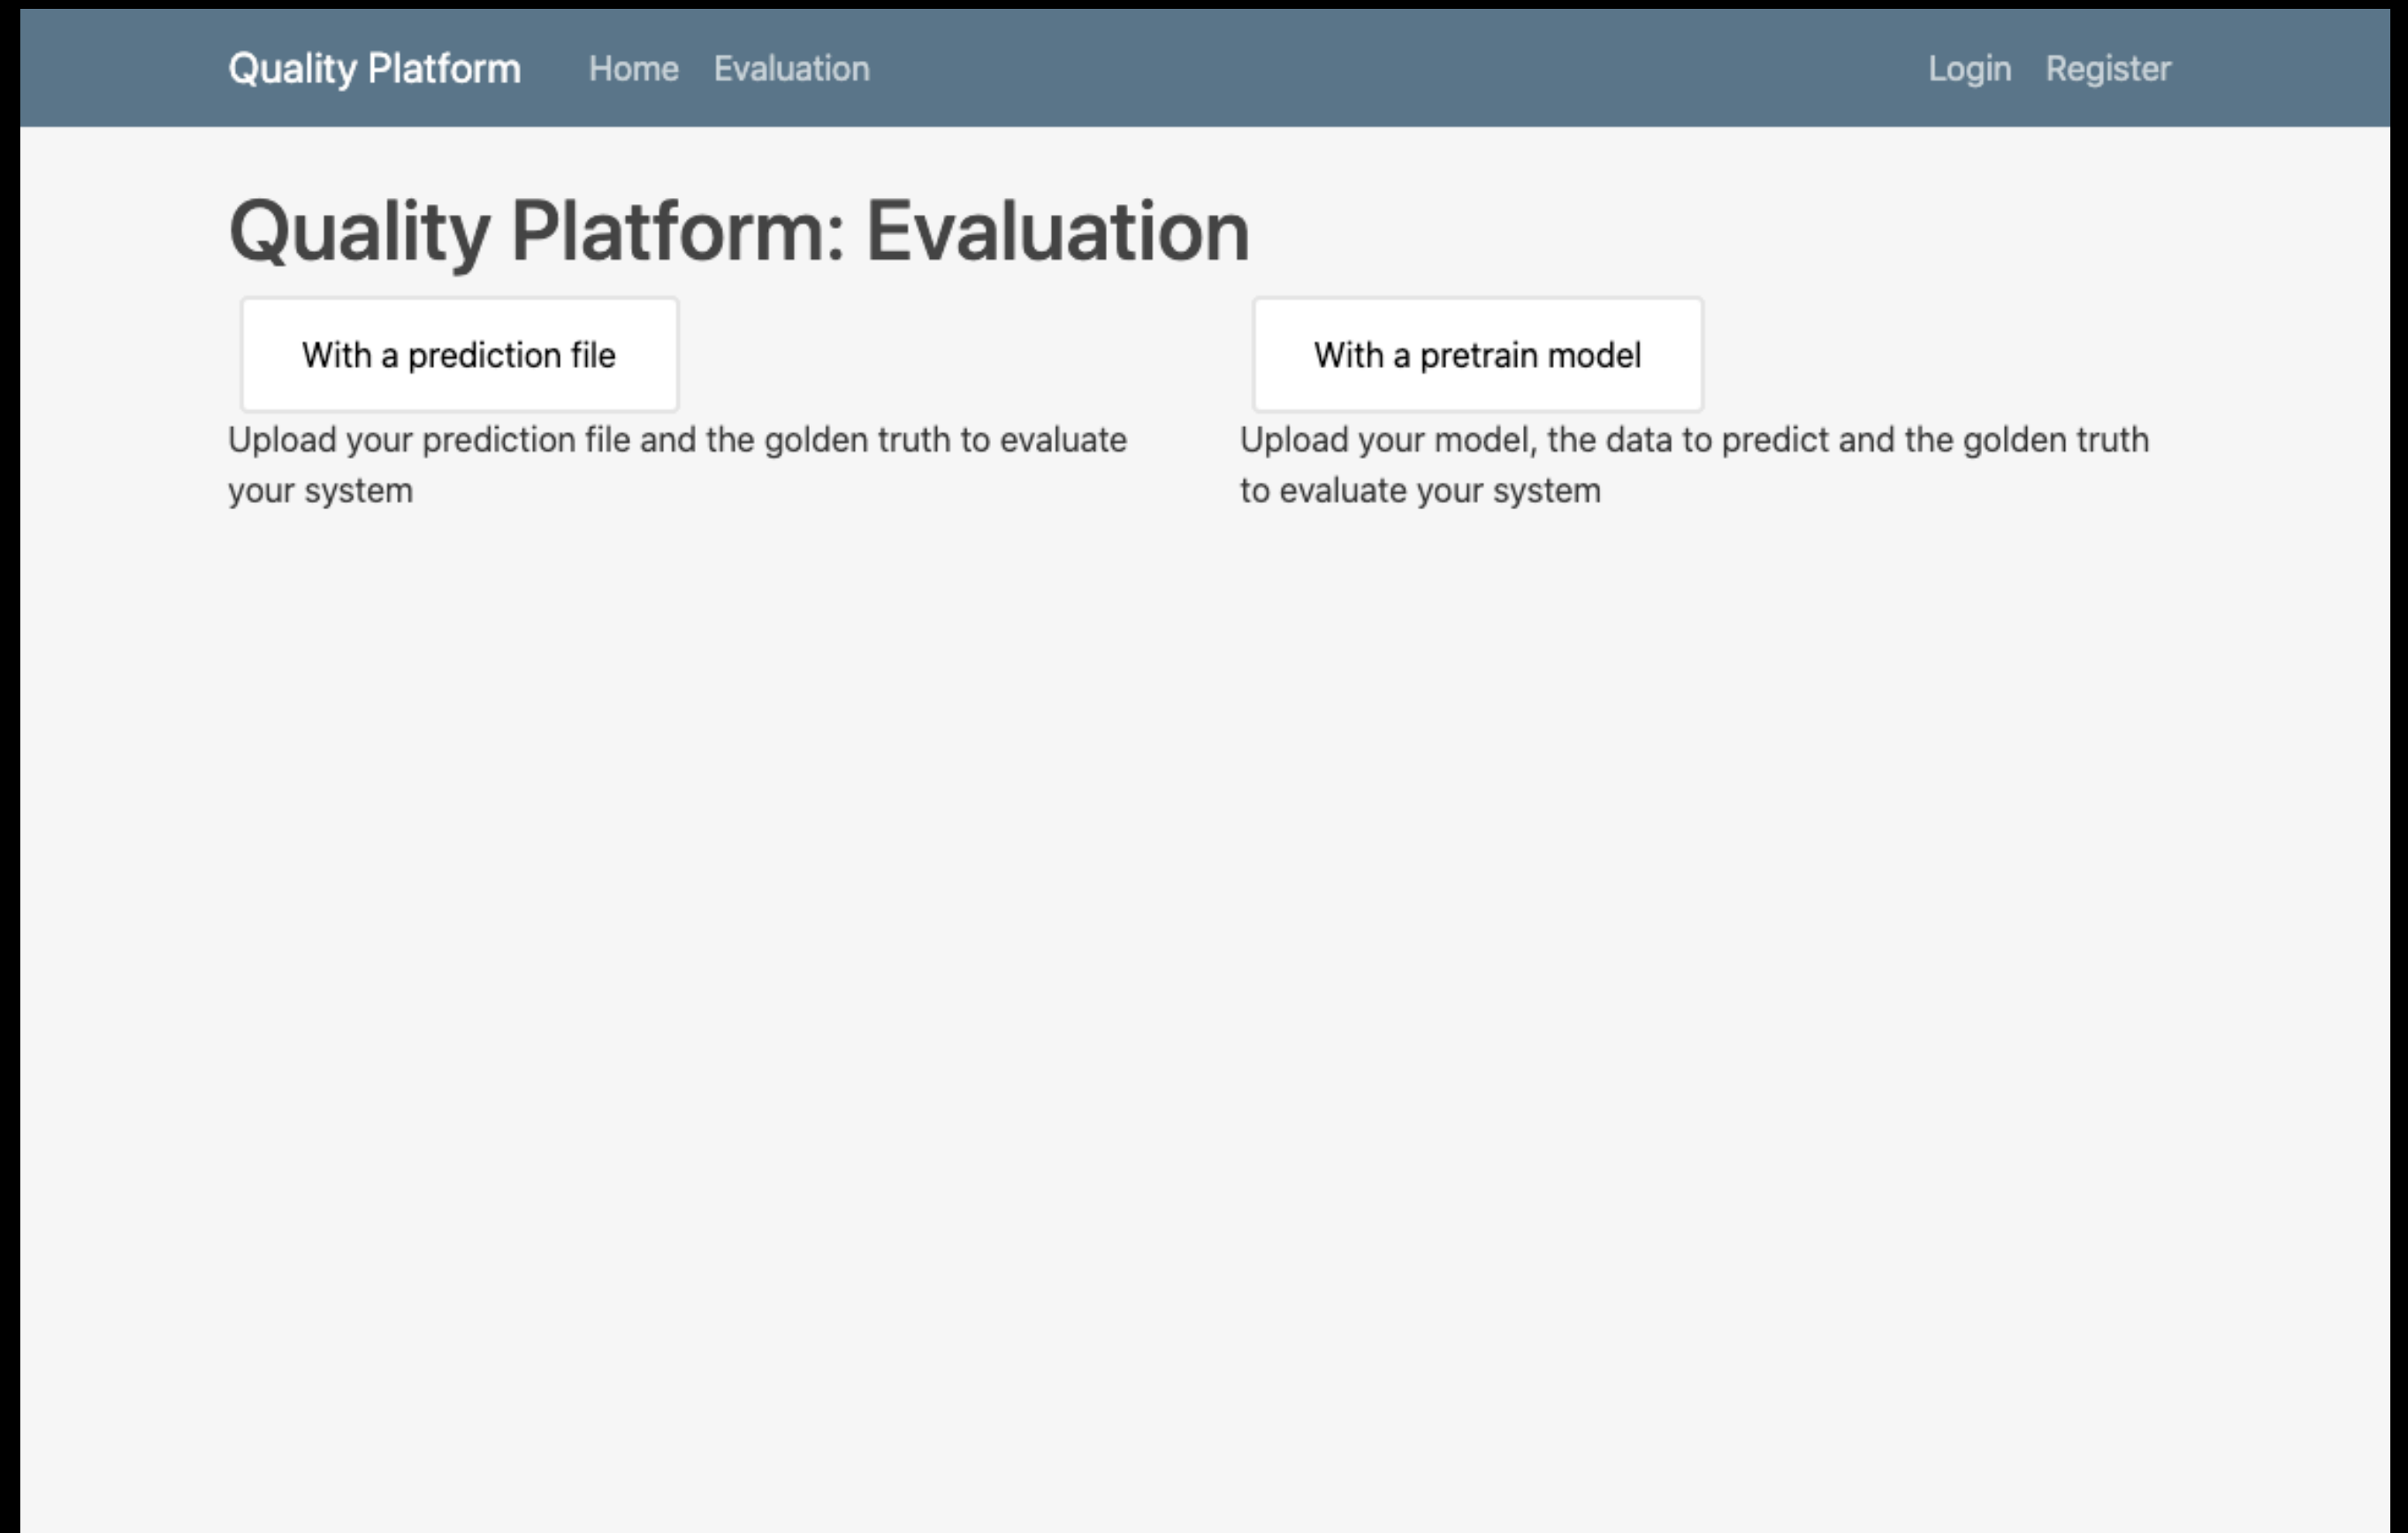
Quality Platform Home Evaluation Login Register

# Quality Platform: Evaluation

With a prediction file

Upload your prediction file and the golden truth to evaluate your system

With a pretrain model

Upload your model, the data to predict and the golden truth to evaluate your system